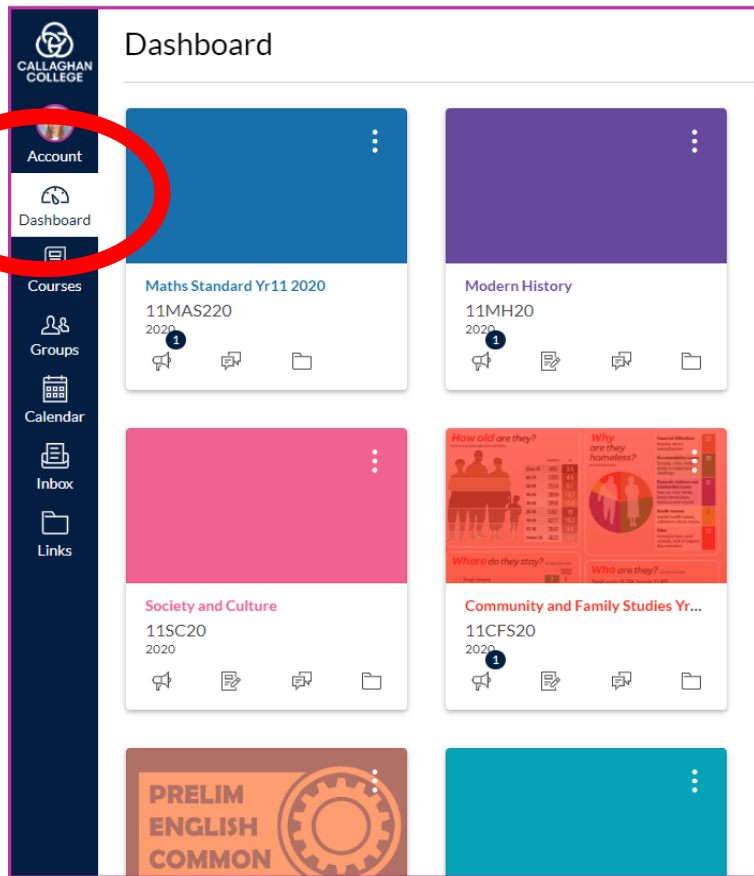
CALLAGHAN COLLEGE

Account

Dashboard

Courses

Groups

Calendar

Inbox

Links

Dashboard

Maths Standard Yr11 2020
11MAS220
2020
1

Modern History
11MH20
2020
1

Society and Culture
11SC20
2020

How old are they?
Why are they homeless?
Where do they stay?
Who are they?

Community and Family Studies Yr...
11CFS20
2020
1

PRELIM
ENGLISH
COMMON